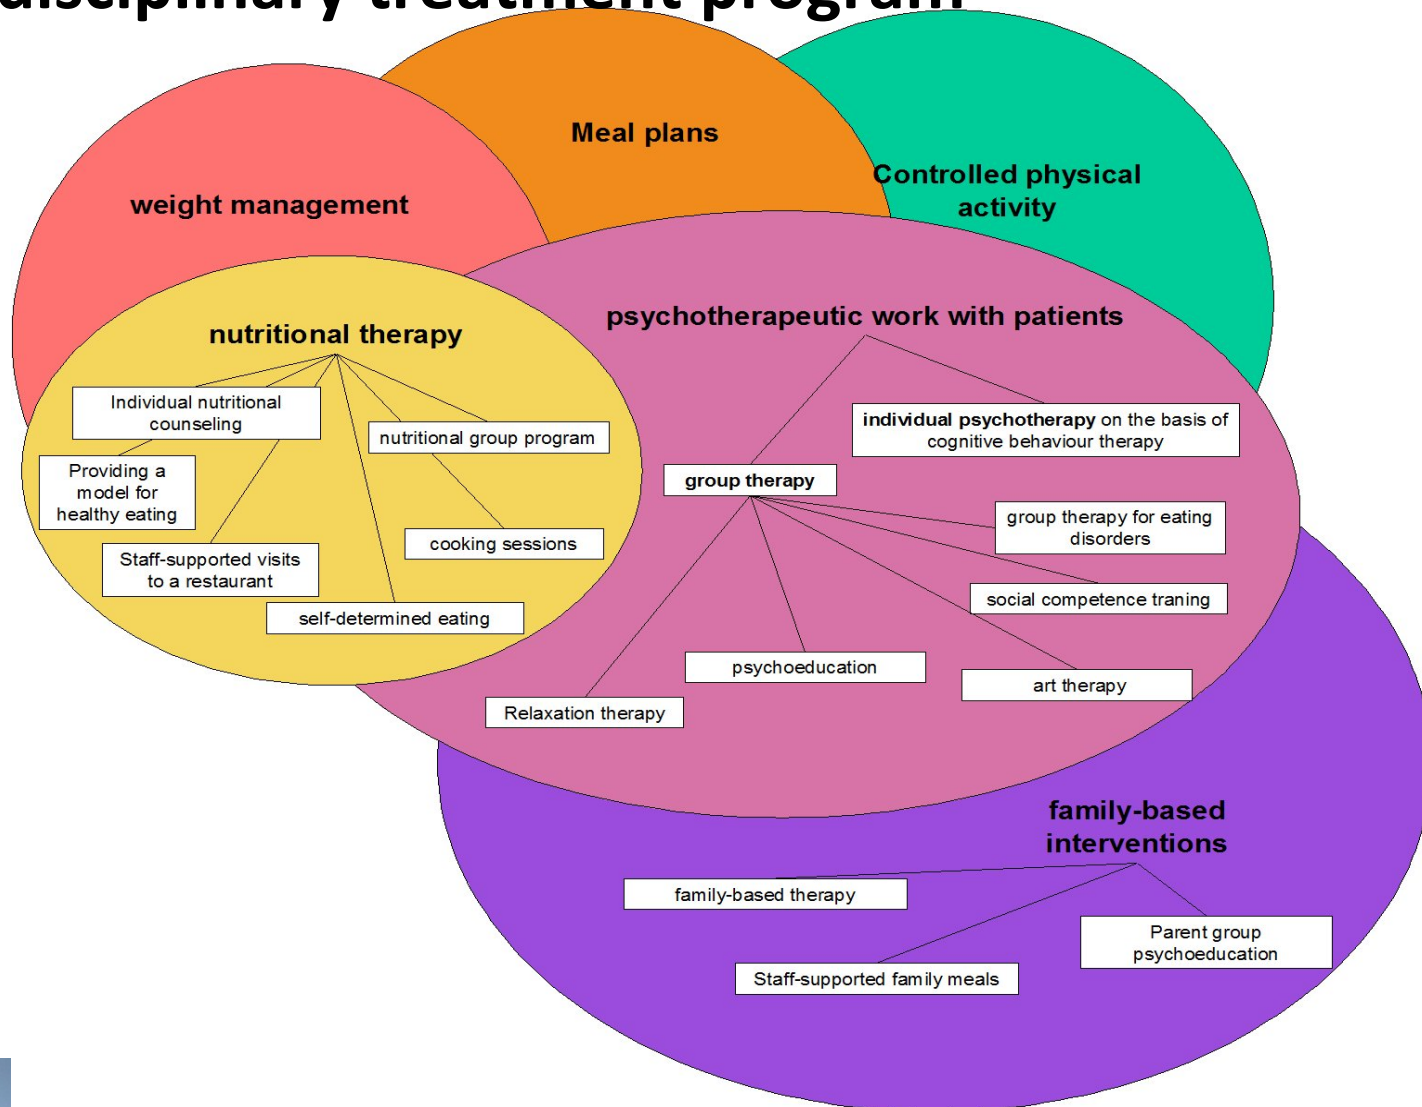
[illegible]disciplinary treatment program

Meal plans

Controlled physical activity

weight management

nutritional therapy

Individual nutritional counseling

nutritional group program

Providing a model for healthy eating

cooking sessions

Staff-supported visits to a restaurant

self-determined eating

psychotherapeutic work with patients

individual psychotherapy on the basis of cognitive behaviour therapy

group therapy

group therapy for eating disorders

social competence traning

psychoeducation

art therapy

Relaxation therapy

family-based interventions

family-based therapy

Parent group psychoeducation

Staff-supported family meals